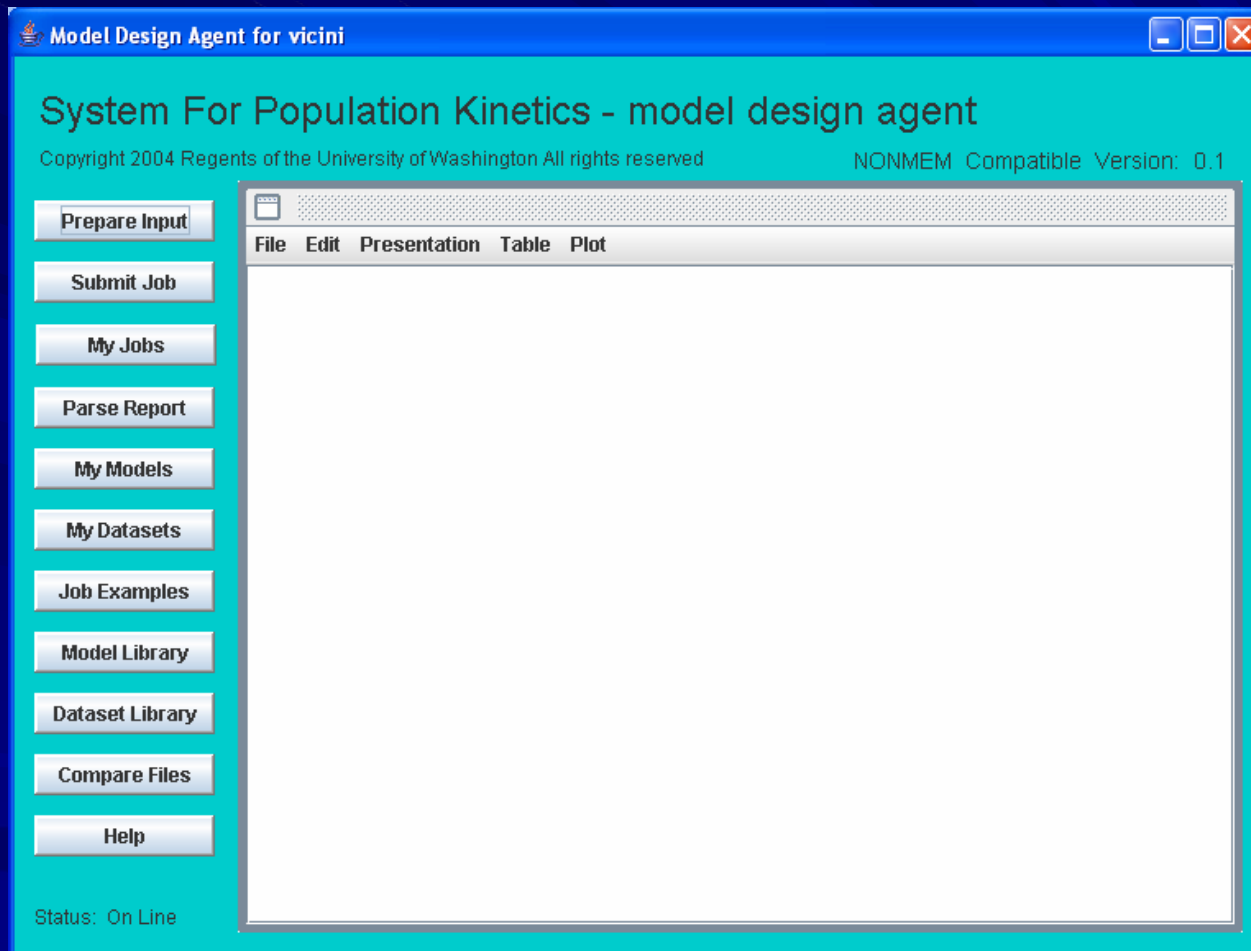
Model Design Agent for vicini

System For Population Kinetics - model design agent

Copyright 2004 Regents of the University of Washington All rights reserved

NONMEM Compatible Version: 0.1

Prepare Input

Submit Job

My Jobs

Parse Report

My Models

My Datasets

Job Examples

Model Library

Dataset Library

Compare Files

Help

File Edit Presentation Table Plot

Status: On Line